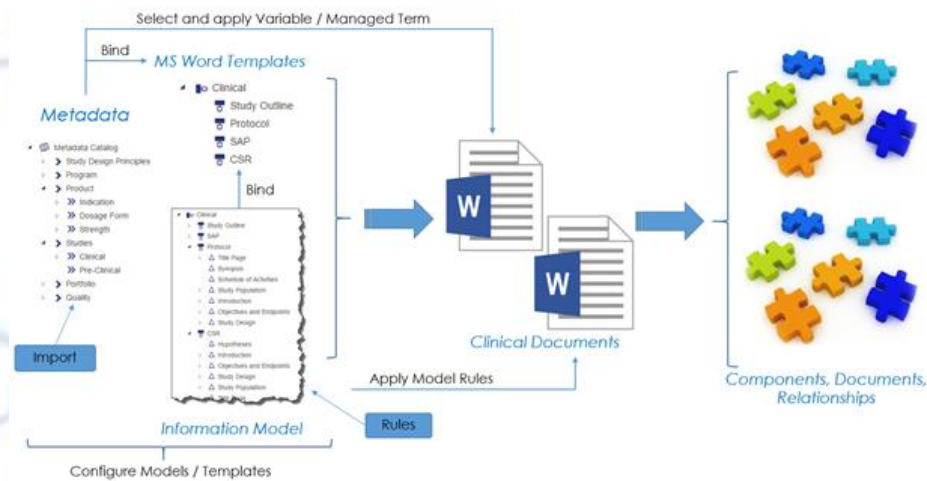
Select and apply Variable / Managed Term

Bind

MS Word Templates

Metadata

Clinical
Study Outline
Protocol
SAP
CSR

Bind

Metadata Catalog
Study Design Principles
Program
Product
Indication
Dosage Form
Strength
Studies
Clinical
Pre-Clinical
Portfolio
Quality

Import

Clinical
Study Outline
SAP
Protocol
Title Page
Synopsis
Schedule of Activities
Study Population
Introduction
Objectives and Endpoints
Study Design
CSR
Hypotheses
Introduction
Objectives and Endpoints
Study Design
Study Population

W

W

Clinical Documents

Apply Model Rules

Rules

Information Model

Configure Models / Templates

Components, Documents, Relationships